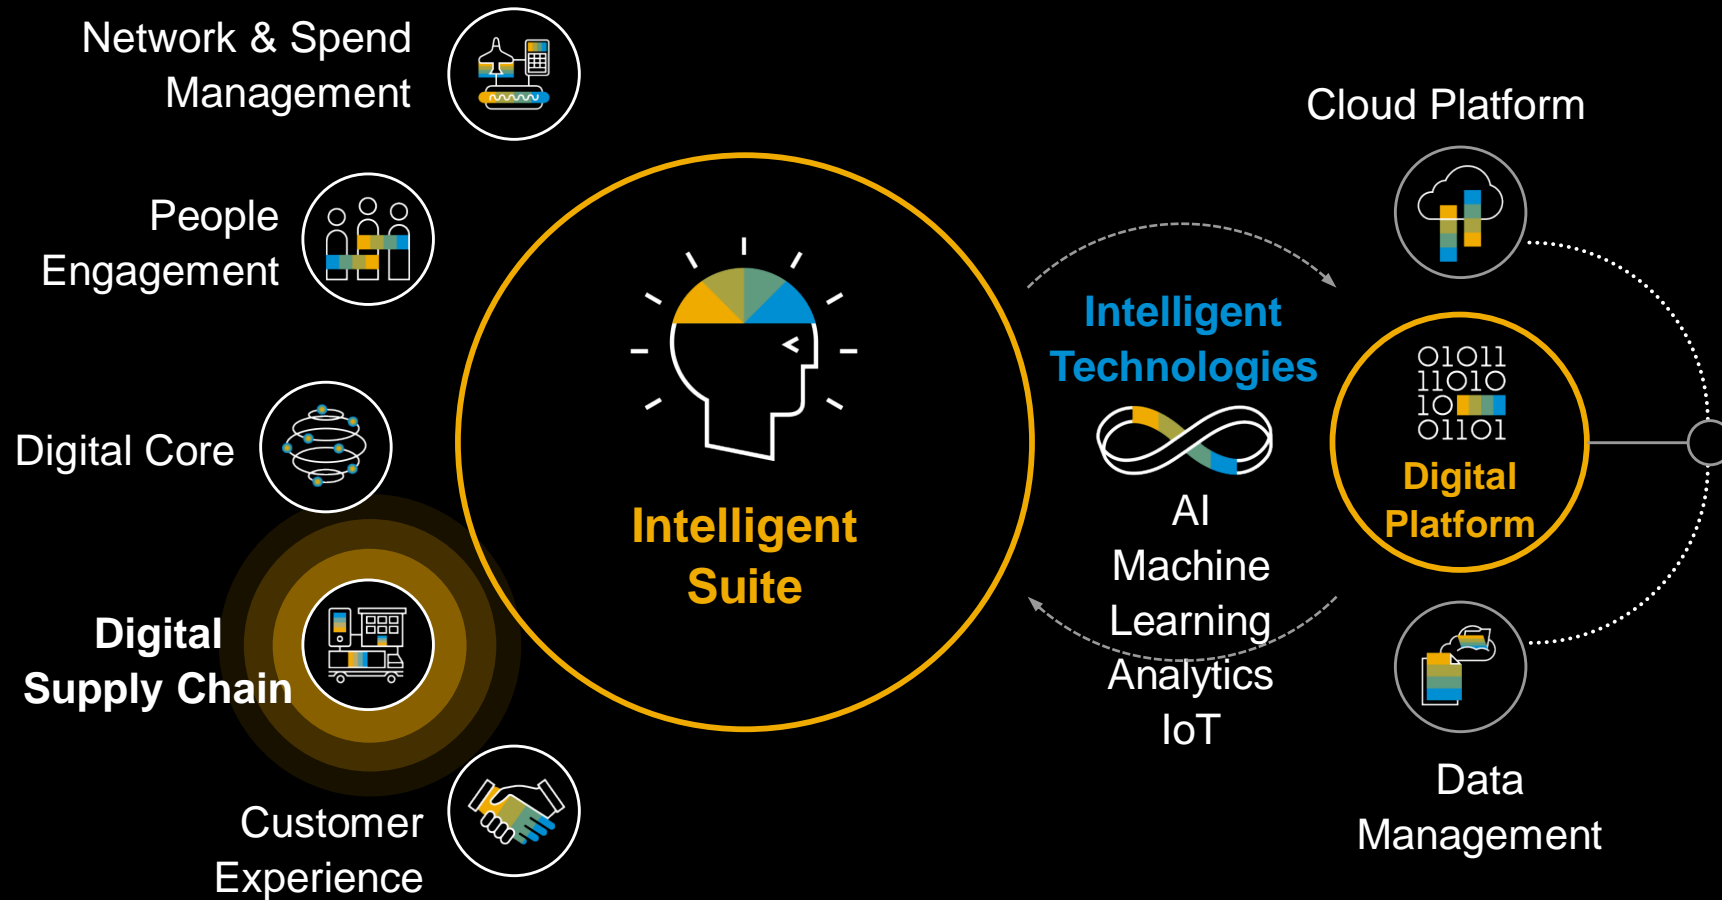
Network & Spend Management

People Engagement

Digital Core

Digital Supply Chain

Customer Experience

Intelligent Suite

Intelligent Technologies

AI
Machine Learning
Analytics
IoT

Cloud Platform

01011
11010
10
01101

Digital Platform

Data Management